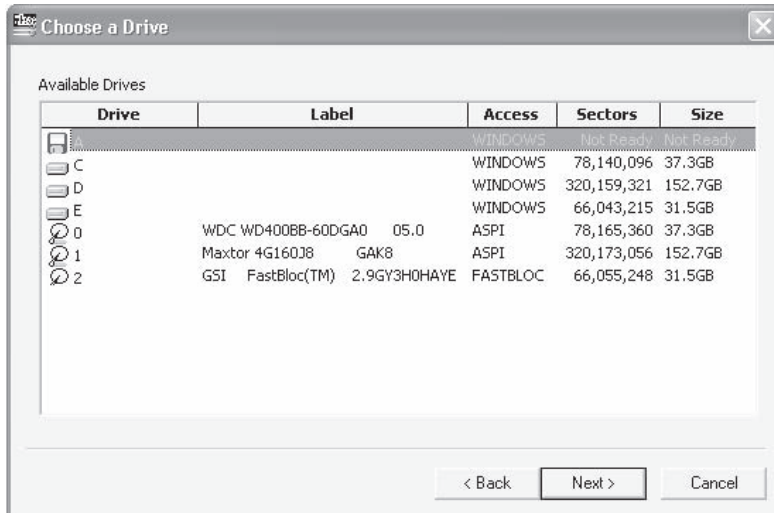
Choose a Drive

Available Drives

| Drive | Label | Access | Sectors | Size |
|---|---|---|---|---|
| A | | WINDOWS | Not Ready | Not Ready |
| C | | WINDOWS | 78,140,096 | 37.3GB |
| D | | WINDOWS | 320,159,321 | 152.7GB |
| E | | WINDOWS | 66,043,215 | 31.5GB |
| 0 | WDC WD400BB-60DGA0 05.0 | ASPI | 78,165,360 | 37.3GB |
| 1 | Maxtor 4G160J8 GAK8 | ASPI | 320,173,056 | 152.7GB |
| 2 | GSI FastBloc(TM) 2.9GY3H0HAYE | FASTBLOC | 66,055,248 | 31.5GB |

< Back
Next >
Cancel